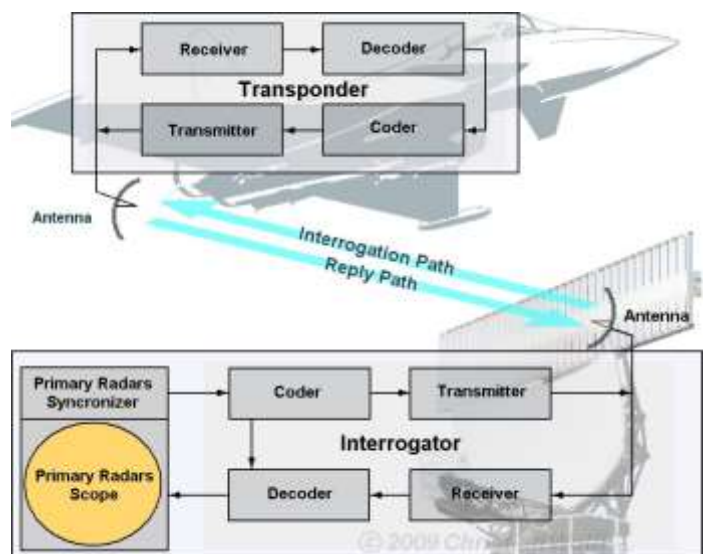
Receiver

Decoder

Transponder

Transmitter

Coder

Antenna

Interrogation Path

Reply Path

Antenna

Primary Radars Syncronizer

Coder

Transmitter

Interrogator

Primary Radars Scope

Decoder

Receiver

© 2009 Chri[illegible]